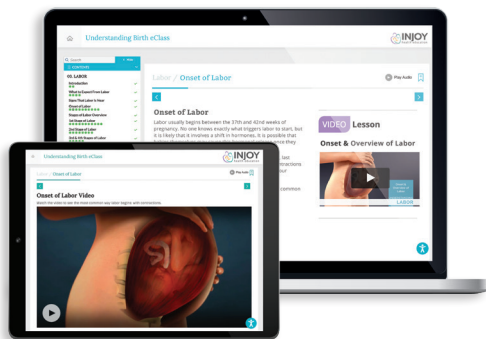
Understanding Birth eClass

INJOY

Search

CONTENTS

01. LABOR

Introduction

What to Expect From Labor

Signs That Labor Is Near

Onset of Labor

Stages of Labor Overview

1st Stage of Labor

2nd Stage of Labor

Labor / Onset of Labor

Play Audio

Onset of Labor

Labor usually begins between the 37th and 42nd weeks of pregnancy. No one knows exactly what triggers labor to start, but it is likely that it involves a shift in hormones. It is possible that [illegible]

VIDEO Lesson

Onset & Overview of Labor

LABOR

Understanding Birth eClass

INJOY

Labor / Onset of Labor

Play Audio

Onset of Labor Video

Watch the video to see the most common way labor begins with contractions.